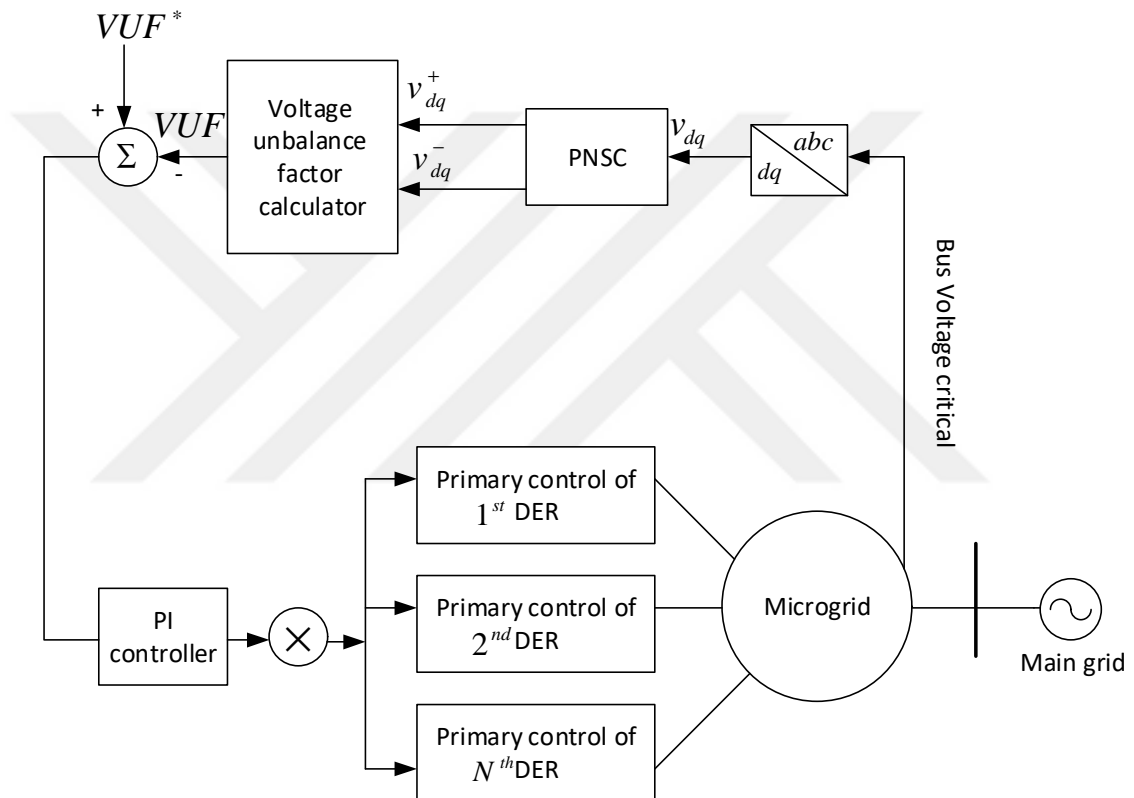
$VUF^*$

+

$VUF$

$\Sigma$

-

Voltage unbalance factor calculator

$v_{dq}^+$

$v_{dq}^-$

PNSC

$v_{dq}$

$abc$

$dq$

Bus Voltage critical

Primary control of $1^{st}$ DER

Primary control of $2^{nd}$ DER

Primary control of $N^{th}$ DER

Microgrid

PI controller

$\times$

Main grid